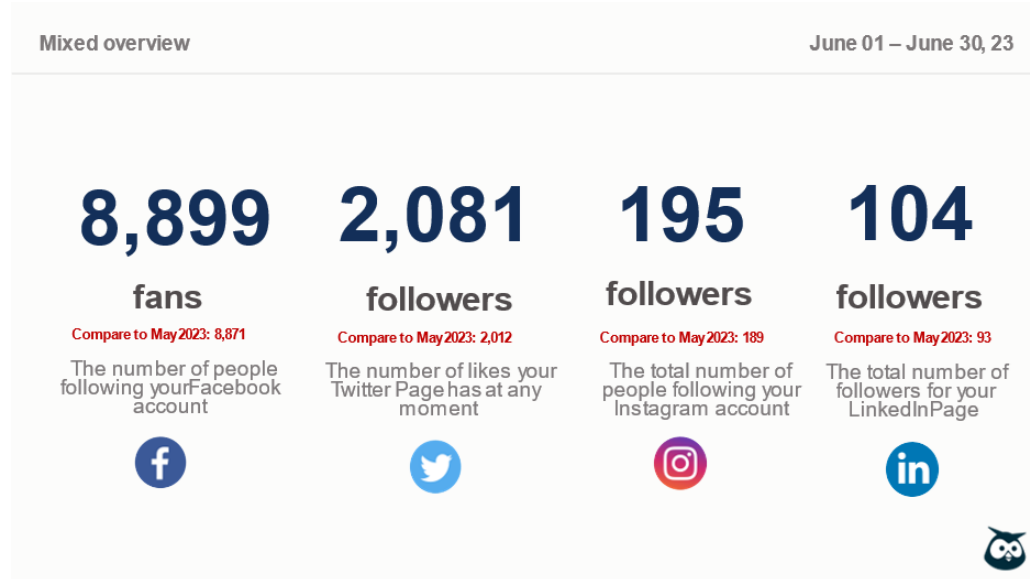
Mixed overview

June 01 – June 30, 23

8,899

fans

Compare to May 2023: 8,871

The number of people following yourFacebook account

2,081

followers

Compare to May 2023: 2,012

The number of likes your Twitter Page has at any moment

195

followers

Compare to May 2023: 189

The total number of people following your Instagram account

104

followers

Compare to May 2023: 93

The total number of followers for your LinkedInPage